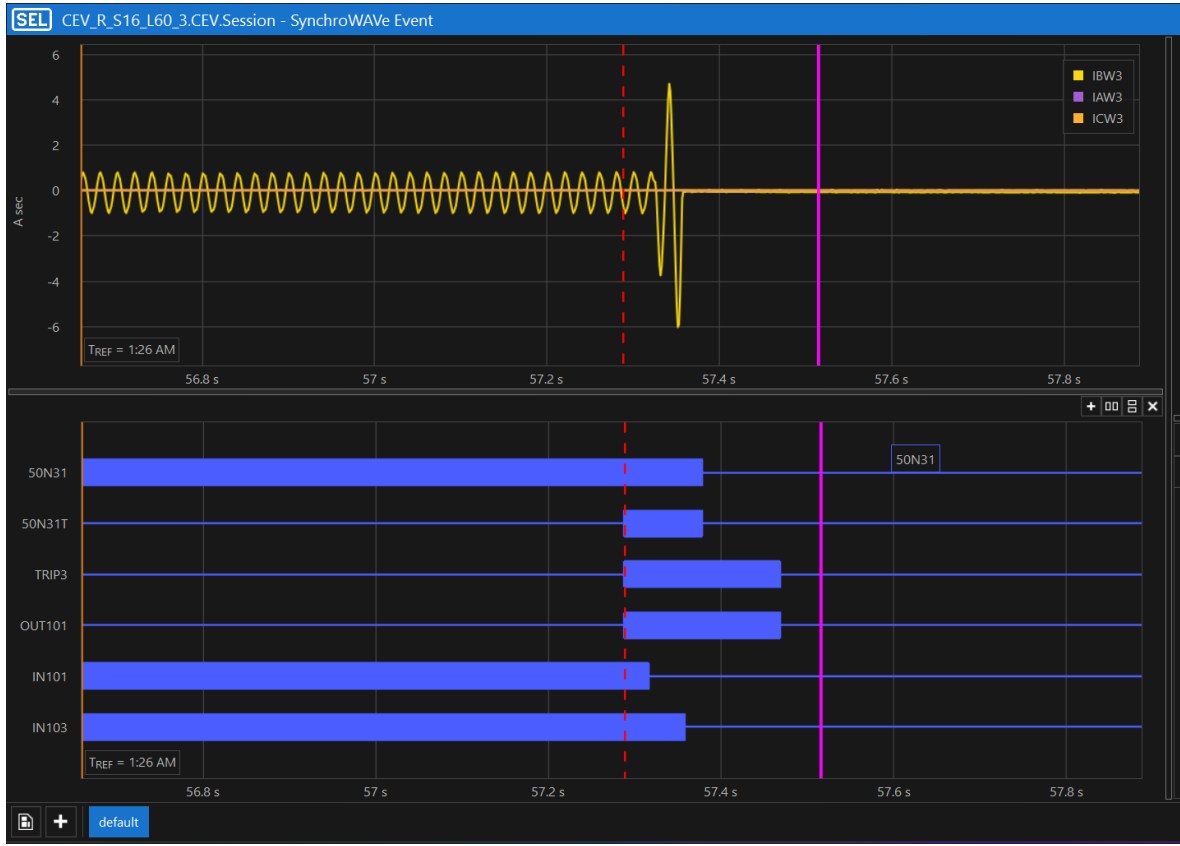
SEL CEV_R_S16_L60_3.CEV.Session - SynchroWAVe Event

6
4
2
0
-2
-4
-6
A sec

IBW3
IAW3
ICW3

$T_{REF}$ = 1:26 AM

56.8 s
57 s
57.2 s
57.4 s
57.6 s
57.8 s

50N31
50N31T
TRIP3
OUT101
IN101
IN103

50N31

$T_{REF}$ = 1:26 AM

56.8 s
57 s
57.2 s
57.4 s
57.6 s
57.8 s

default